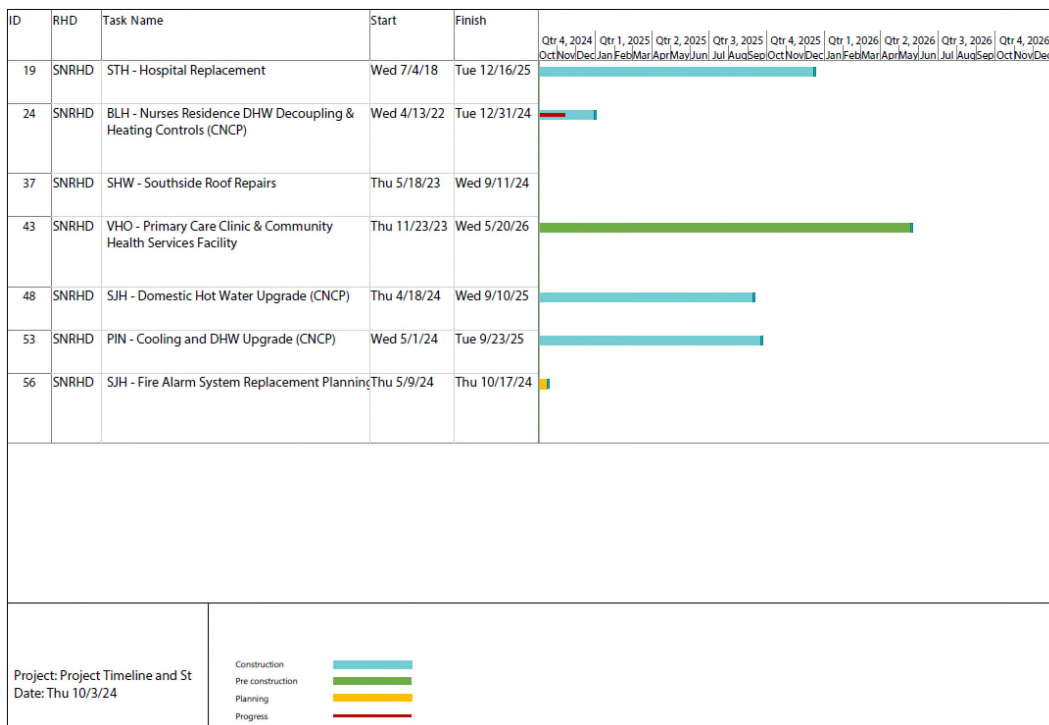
| ID | RHD | Task Name | Start | Finish |
|---|---|---|---|---|
| 19 | SNRHD | STH - Hospital Replacement | Wed 7/4/18 | Tue 12/16/25 |
| 24 | SNRHD | BLH - Nurses Residence DHW Decoupling & Heating Controls (CNCP) | Wed 4/13/22 | Tue 12/31/24 |
| 37 | SNRHD | SHW - Southside Roof Repairs | Thu 5/18/23 | Wed 9/11/24 |
| 43 | SNRHD | VHO - Primary Care Clinic & Community Health Services Facility | Thu 11/23/23 | Wed 5/20/26 |
| 48 | SNRHD | SJH - Domestic Hot Water Upgrade (CNCP) | Thu 4/18/24 | Wed 9/10/25 |
| 53 | SNRHD | PIN - Cooling and DHW Upgrade (CNCP) | Wed 5/1/24 | Tue 9/23/25 |
| 56 | SNRHD | SJH - Fire Alarm System Replacement Planning | Thu 5/9/24 | Thu 10/17/24 |

Qtr 4, 2024 | Qtr 1, 2025 | Qtr 2, 2025 | Qtr 3, 2025 | Qtr 4, 2025 | Qtr 1, 2026 | Qtr 2, 2026 | Qtr 3, 2026 | Qtr 4, 2026
Oct Nov Dec Jan Feb Mar Apr May Jun Jul Aug Sep Oct Nov Dec Jan Feb Mar Apr May Jun Jul Aug Sep Oct Nov Dec

Project: Project Timeline and St
Date: Thu 10/3/24

Construction
Pre construction
Planning
Progress